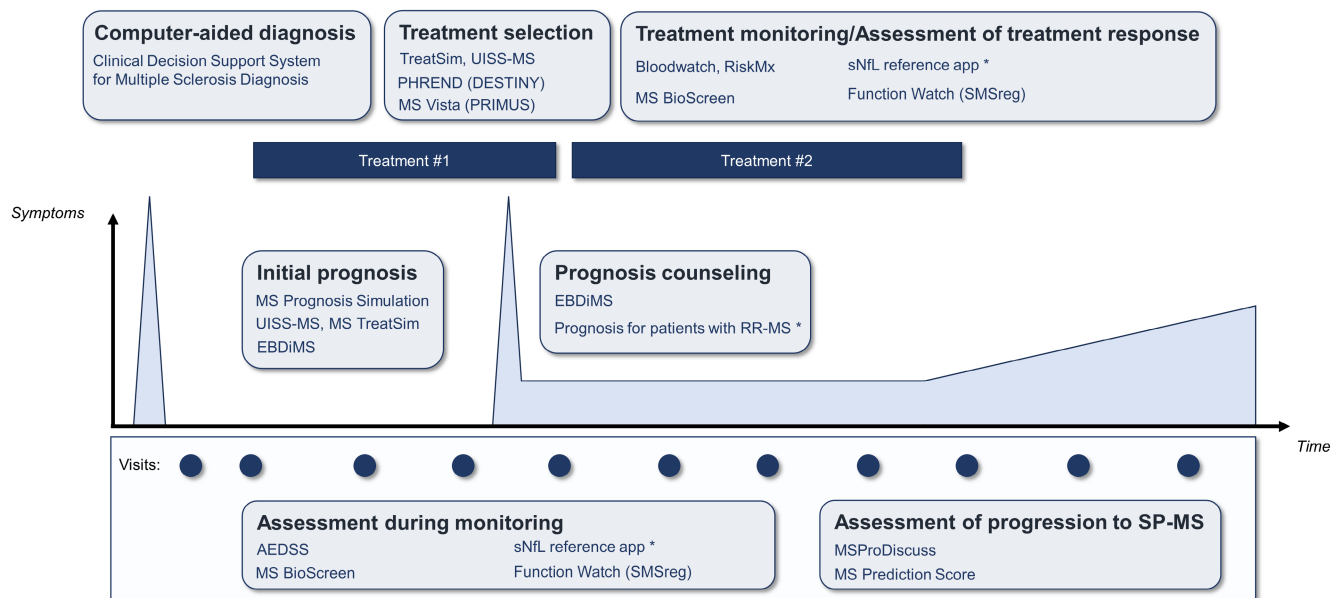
Computer-aided diagnosis
Clinical Decision Support System for Multiple Sclerosis Diagnosis

Treatment selection
TreatSim, UISS-MS
PHREND (DESTINY)
MS Vista (PRIMUS)

Treatment monitoring/Assessment of treatment response
Bloodwatch, RiskMx
MS BioScreen
sNfL reference app *
Function Watch (SMSreg)

Treatment #1

Treatment #2

Symptoms

Initial prognosis
MS Prognosis Simulation
UISS-MS, MS TreatSim
EBDiMS

Prognosis counseling
EBDiMS
Prognosis for patients with RR-MS *

Time

Visits:

Assessment during monitoring
AEDSS
MS BioScreen
sNfL reference app *
Function Watch (SMSreg)

Assessment of progression to SP-MS
MSProDiscuss
MS Prediction Score